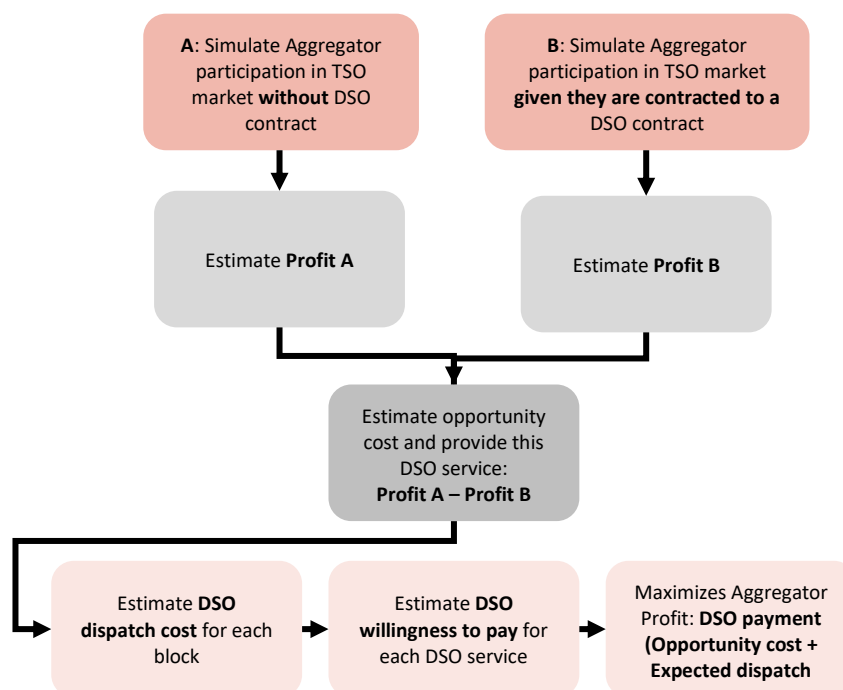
A: Simulate Aggregator participation in TSO market without DSO contract

B: Simulate Aggregator participation in TSO market given they are contracted to a DSO contract

Estimate Profit A

Estimate Profit B

Estimate opportunity cost and provide this DSO service: Profit A – Profit B

Estimate DSO dispatch cost for each block

Estimate DSO willingness to pay for each DSO service

Maximizes Aggregator Profit: DSO payment (Opportunity cost + Expected dispatch